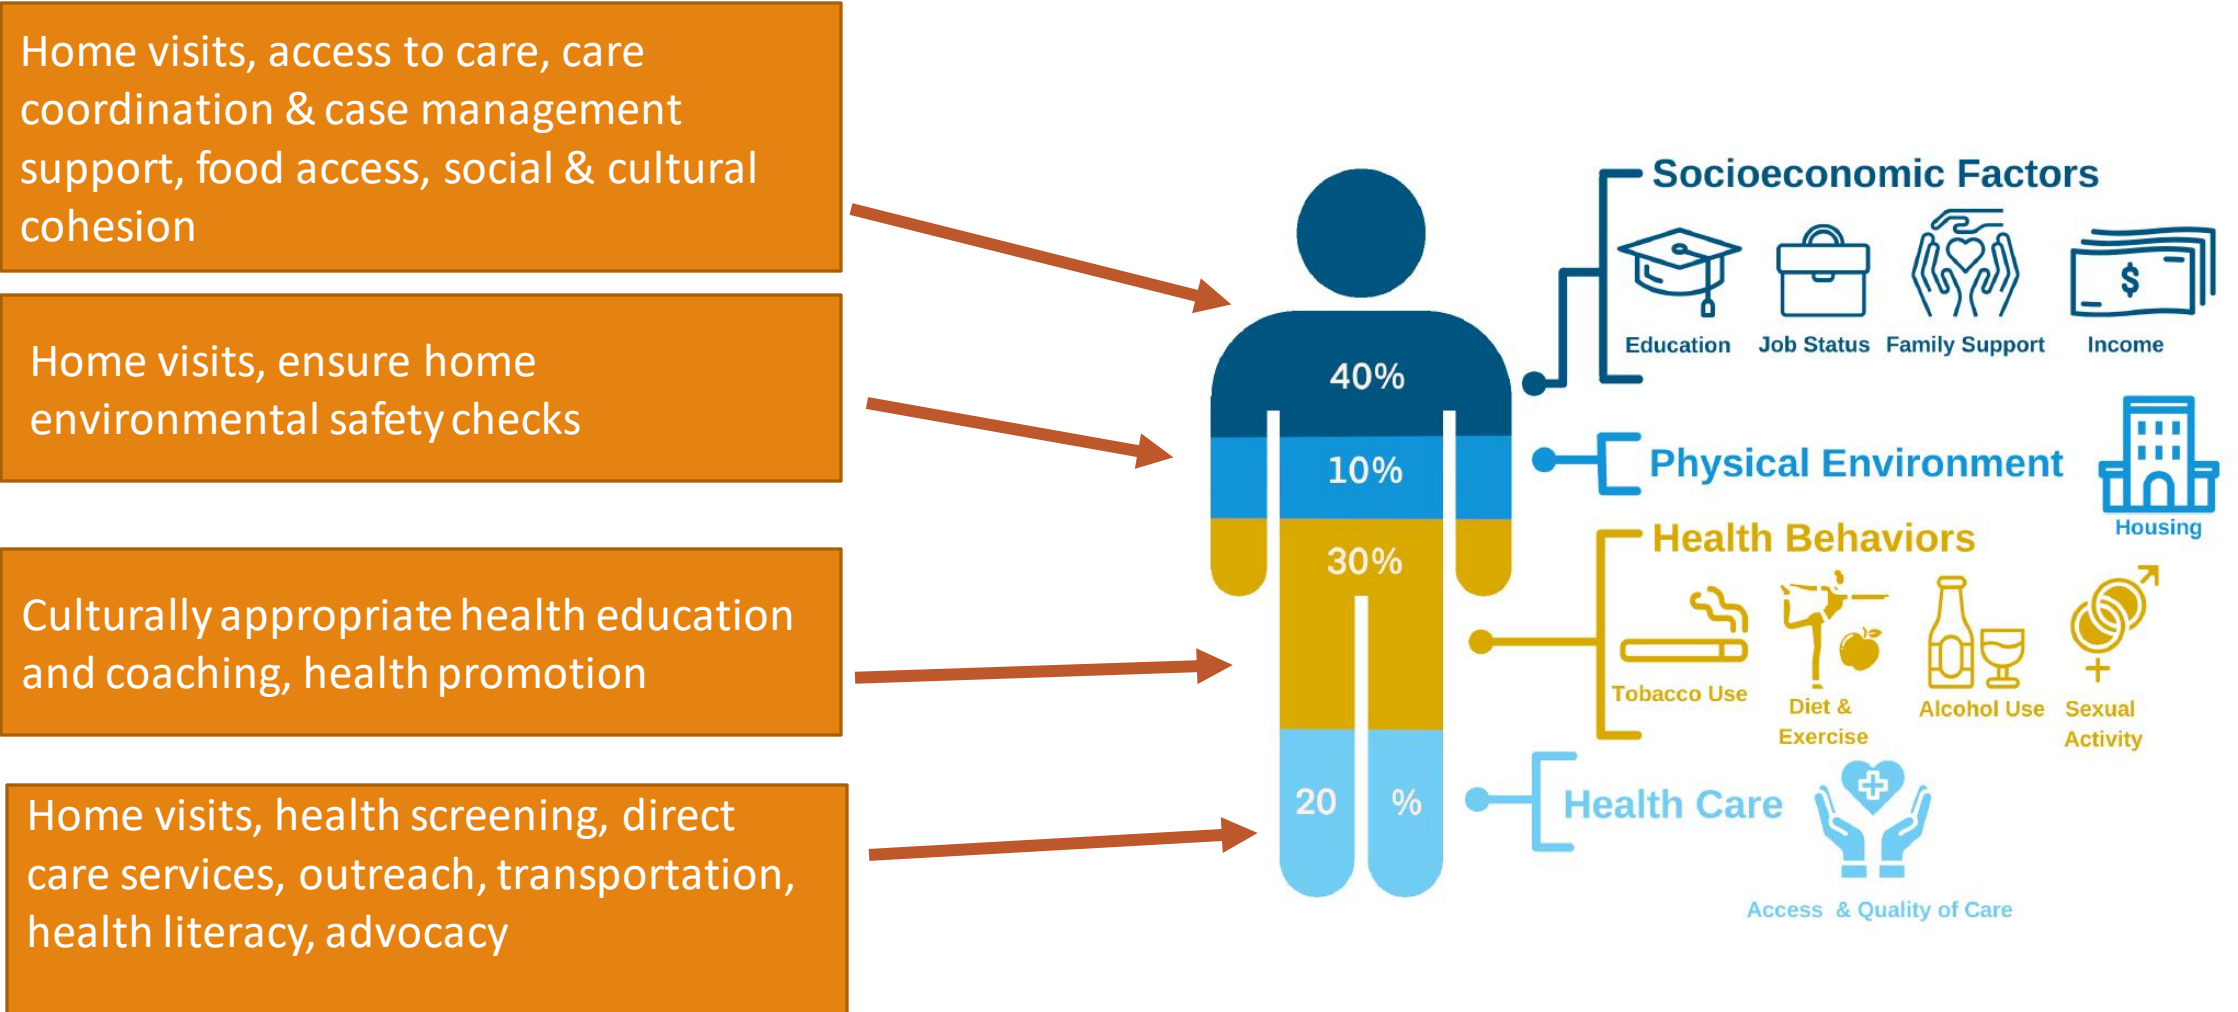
Home visits, access to care, care coordination & case management support, food access, social & cultural cohesion

Home visits, ensure home environmental safety checks

Culturally appropriate health education and coaching, health promotion

Home visits, health screening, direct care services, outreach, transportation, health literacy, advocacy

40%

10%

30%

20 %

Socioeconomic Factors

Education Job Status Family Support Income

$

Physical Environment

Housing

Health Behaviors

Tobacco Use Diet & Exercise Alcohol Use Sexual Activity

Health Care

Access & Quality of Care